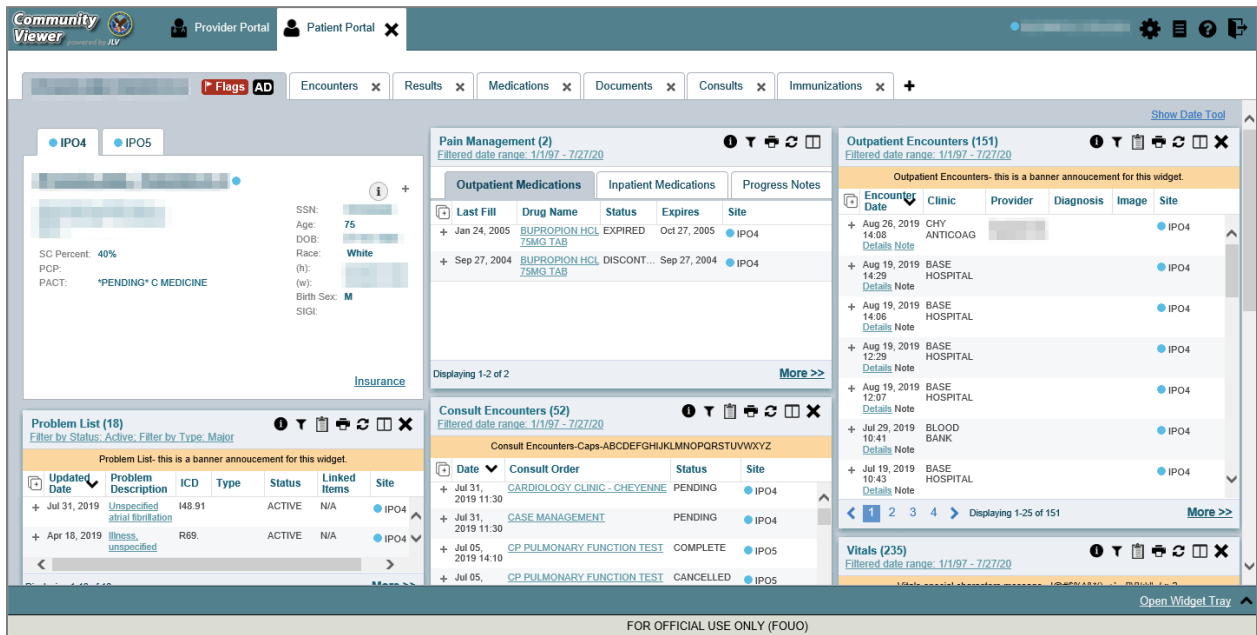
Community Viewer powered by JLV

Provider Portal

Patient Portal

Flags AD

Encounters

Results

Medications

Documents

Consults

Immunizations

Show Date Tool

IPO4

IPO5

SSN:
Age: 75
DOB:
Race: White
(h):
(w):
Birth Sex: M
SIGI:

SC Percent: 40%
PCP:
PACT: *PENDING* C MEDICINE

Insurance

Pain Management (2)
Filtered date range: 1/1/97 - 7/27/20

Outpatient Medications

Inpatient Medications

Progress Notes

| Last Fill | Drug Name | Status | Expires | Site |
|---|---|---|---|---|
| + Jan 24, 2005 | BUPROPION HCL 75MG TAB | EXPIRED | Oct 27, 2005 | IPO4 |
| + Sep 27, 2004 | BUPROPION HCL 75MG TAB | DISCONT... | Sep 27, 2004 | IPO4 |

Displaying 1-2 of 2

More >>

Outpatient Encounters (151)
Filtered date range: 1/1/97 - 7/27/20

Outpatient Encounters- this is a banner annoucement for this widget.

| Encounter Date | Clinic | Provider | Diagnosis | Image | Site |
|---|---|---|---|---|---|
| + Aug 26, 2019 14:08 Details Note | CHY ANTICOAG | | | | IPO4 |
| + Aug 19, 2019 14:29 Details Note | BASE HOSPITAL | | | | IPO4 |
| + Aug 19, 2019 14:06 Details Note | BASE HOSPITAL | | | | IPO4 |
| + Aug 19, 2019 12:29 Details Note | BASE HOSPITAL | | | | IPO4 |
| + Aug 19, 2019 12:07 Details Note | BASE HOSPITAL | | | | IPO4 |
| + Jul 29, 2019 10:41 Details Note | BLOOD BANK | | | | IPO4 |
| + Jul 19, 2019 10:43 Details Note | BASE HOSPITAL | | | | IPO4 |

< 1 2 3 4 > Displaying 1-25 of 151

More >>

Problem List (18)
Filter by Status: Active; Filter by Type: Major

Problem List- this is a banner annoucement for this widget.

| Updated Date | Problem Description | ICD | Type | Status | Linked Items | Site |
|---|---|---|---|---|---|---|
| + Jul 31, 2019 | Unspecified atrial fibrillation | I48.91 | | ACTIVE | N/A | IPO4 |
| + Apr 18, 2019 | Illness, unspecified | R69. | | ACTIVE | N/A | IPO4 |

Consult Encounters (52)
Filtered date range: 1/1/97 - 7/27/20

Consult Encounters-Caps-ABCDEFGHIJKLMNOPQRSTUVWXYZ

| Date | Consult Order | Status | Site |
|---|---|---|---|
| + Jul 31, 2019 11:30 | CARDIOLOGY CLINIC - CHEYENNE | PENDING | IPO4 |
| + Jul 31, 2019 11:30 | CASE MANAGEMENT | PENDING | IPO4 |
| + Jul 05, 2019 14:10 | CP PULMONARY FUNCTION TEST | COMPLETE | IPO5 |
| + Jul 05, | CP PULMONARY FUNCTION TEST | CANCELLED | IPO5 |

Vitals (235)
Filtered date range: 1/1/97 - 7/27/20

Open Widget Tray

FOR OFFICIAL USE ONLY (FOUO)